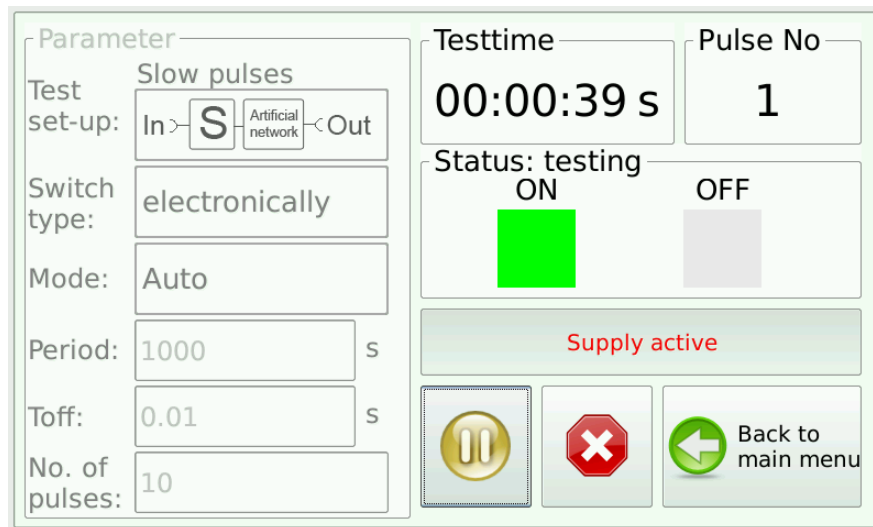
Parameter

Test set-up: Slow pulses
In S Artificial network Out

Switch type: electronically

Mode: Auto

Period: 1000 s

Toff: 0.01 s

No. of pulses: 10

Testtime
00:00:39 s

Pulse No
1

Status: testing
ON OFF

Supply active

Back to main menu